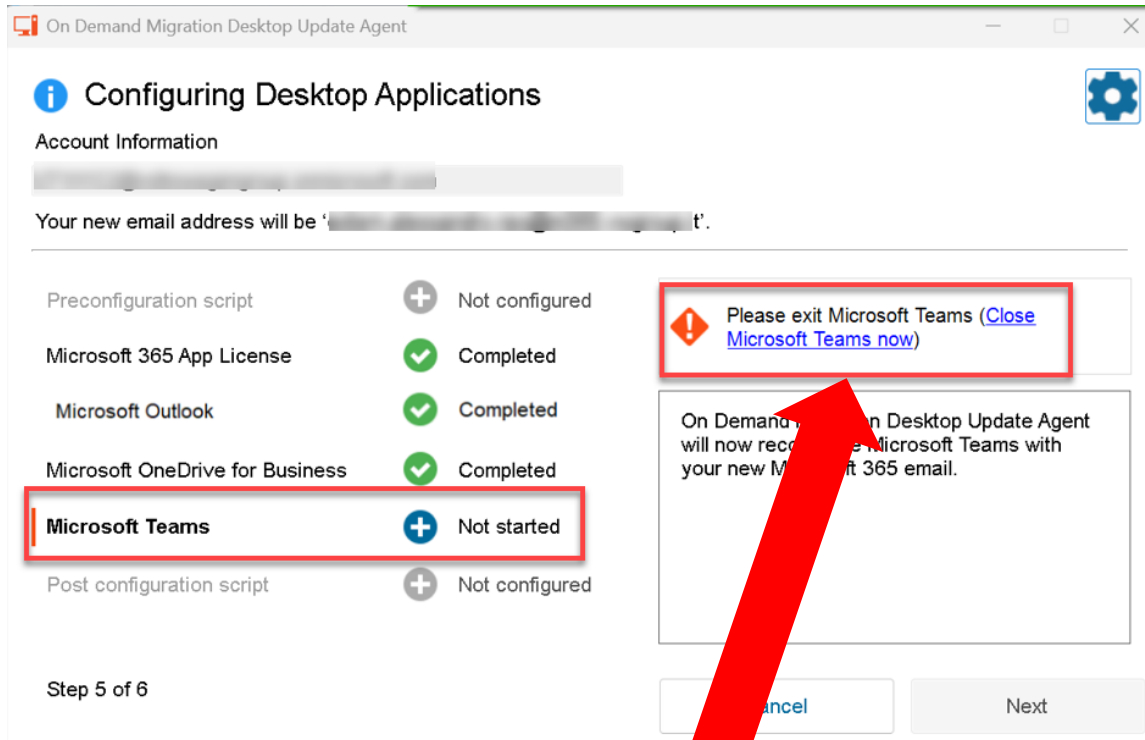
On Demand Migration Desktop Update Agent

Configuring Desktop Applications

Account Information

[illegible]

Your new email address will be '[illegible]t'.

Preconfiguration script | Not configured
Microsoft 365 App License | Completed
Microsoft Outlook | Completed
Microsoft OneDrive for Business | Completed
Microsoft Teams | Not started
Post configuration script | Not configured

Please exit Microsoft Teams (Close Microsoft Teams now)

On Demand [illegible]n Desktop Update Agent will now reco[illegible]e Microsoft Teams with your new M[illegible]ft 365 email.

Step 5 of 6

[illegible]ancel

Next